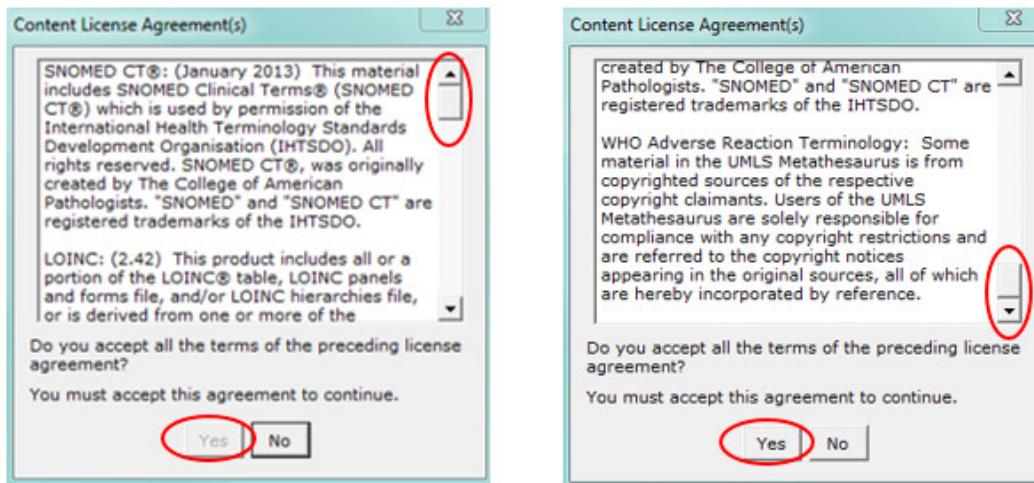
Content License Agreement(s)

SNOMED CT®: (January 2013) This material includes SNOMED Clinical Terms® (SNOMED CT®) which is used by permission of the International Health Terminology Standards Development Organisation (IHTSDO). All rights reserved. SNOMED CT®, was originally created by The College of American Pathologists. "SNOMED" and "SNOMED CT" are registered trademarks of the IHTSDO.

LOINC: (2.42) This product includes all or a portion of the LOINC® table, LOINC panels and forms file, and/or LOINC hierarchies file, or is derived from one or more of the

Do you accept all the terms of the preceding license agreement?

You must accept this agreement to continue.

Yes No

Content License Agreement(s)

created by The College of American Pathologists. "SNOMED" and "SNOMED CT" are registered trademarks of the IHTSDO.

WHO Adverse Reaction Terminology: Some material in the UMLS Metathesaurus is from copyrighted sources of the respective copyright claimants. Users of the UMLS Metathesaurus are solely responsible for compliance with any copyright restrictions and are referred to the copyright notices appearing in the original sources, all of which are hereby incorporated by reference.

Do you accept all the terms of the preceding license agreement?

You must accept this agreement to continue.

Yes No